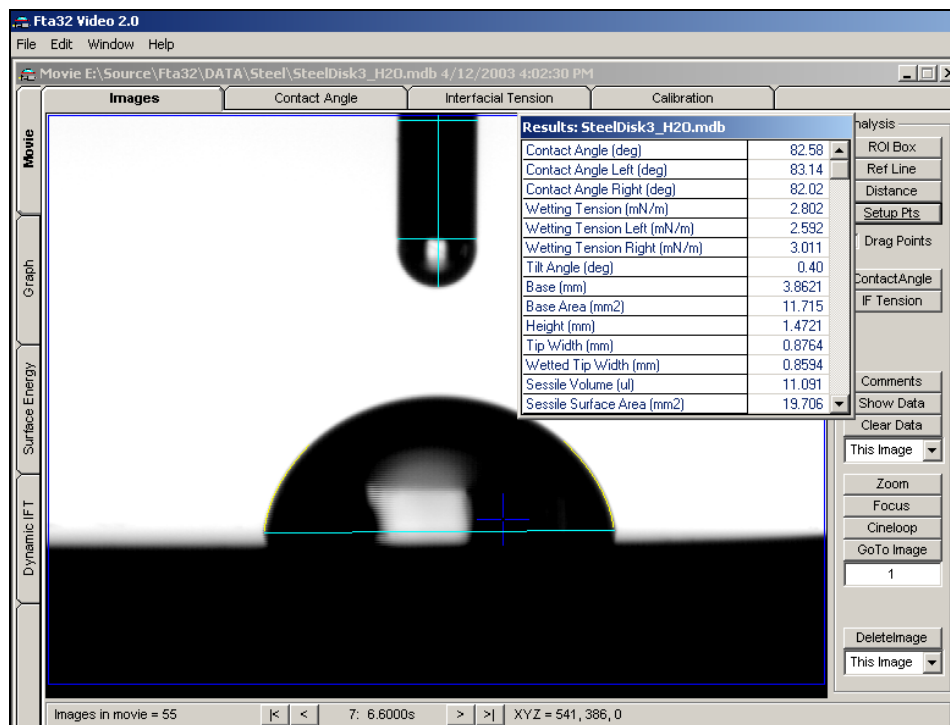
Fta32 Video 2.0

File Edit Window Help

Movie E:\Source\Fta32\DATA\Steel\SteelDisk3_H2O.mdb 4/12/2003 4:02:30 PM

Images | Contact Angle | Interfacial Tension | Calibration

Movie

Graph

Surface Energy

Dynamic IFT

Results: SteelDisk3_H2O.mdb

| | |
|---|---|
| Contact Angle (deg) | 82.58 |
| Contact Angle Left (deg) | 83.14 |
| Contact Angle Right (deg) | 82.02 |
| Wetting Tension (mN/m) | 2.802 |
| Wetting Tension Left (mN/m) | 2.592 |
| Wetting Tension Right (mN/m) | 3.011 |
| Tilt Angle (deg) | 0.40 |
| Base (mm) | 3.8621 |
| Base Area (mm2) | 11.715 |
| Height (mm) | 1.4721 |
| Tip Width (mm) | 0.8764 |
| Wetted Tip Width (mm) | 0.8594 |
| Sessile Volume (ul) | 11.091 |
| Sessile Surface Area (mm2) | 19.706 |

nalysis

ROI Box

Ref Line

Distance

Setup Pts

Drag Points

ContactAngle

IF Tension

Comments

Show Data

Clear Data

This Image

Zoom

Focus

Cineloop

GoTo Image

1

DeleteImage

This Image

Images in movie = 55

|< < 7: 6.6000s > >| XYZ = 541, 386, 0